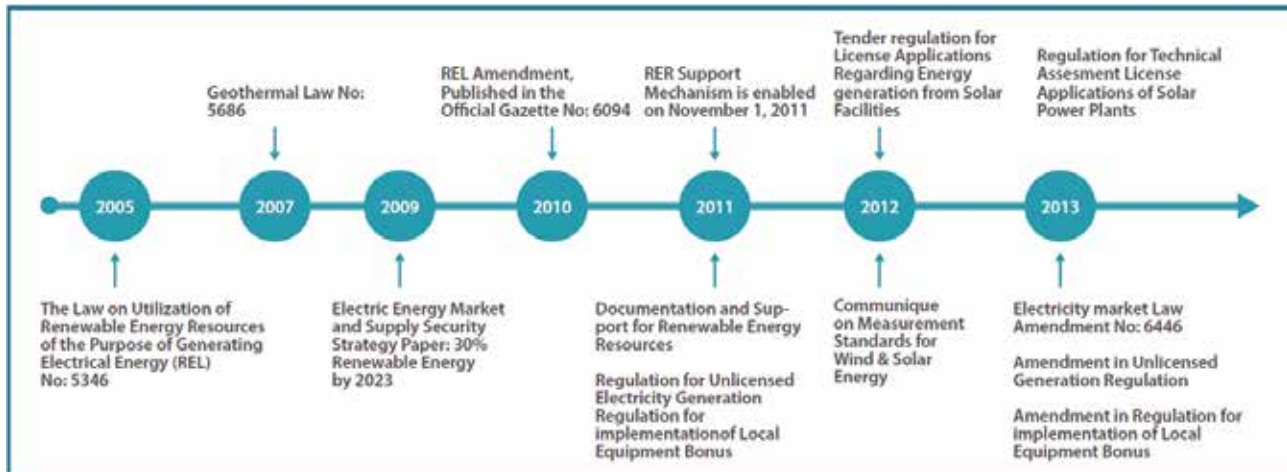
Geothermal Law No: 5686

REL Amendment, Published in the Official Gazette No: 6094

RER Support Mechanism is enabled on November 1, 2011

Tender regulation for License Applications Regarding Energy generation from Solar Facilities

Regulation for Technical Assesment License Applications of Solar Power Plants

2005

2007

2009

2010

2011

2012

2013

The Law on Utilization of Renewable Energy Resources of the Purpose of Generating Electrical Energy (REL) No: 5346

Electric Energy Market and Supply Security Strategy Paper: 30% Renewable Energy by 2023

Documentation and Support for Renewable Energy Resources

Regulation for Unlicensed Electricity Generation Regulation for implementationof Local Equipment Bonus

Communique on Measurement Standards for Wind & Solar Energy

Electricity market Law Amendment No: 6446

Amendment in Unlicensed Generation Regulation

Amendment in Regulation for implementation of Local Equipment Bonus